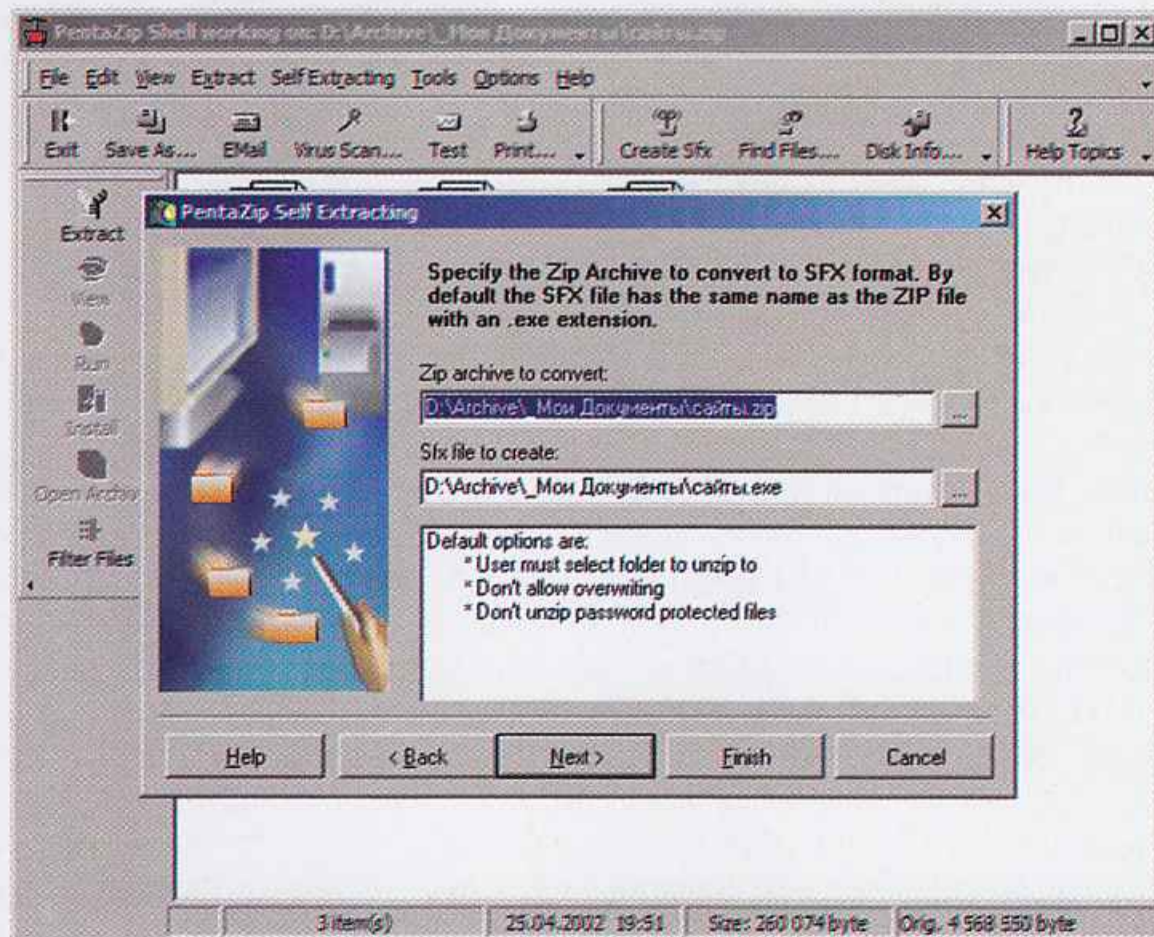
PentaZip Shell working on: D:\Archive\_Мои Документы\сайты.zip

File Edit View Extract SelfExtracting Tools Options Help

Exit Save As... EMail Virus Scan... Test Print... Create Sfx Find Files... Disk Info... Help Topics

Extract
View
Run
Install
Open Archive
Filter Files

PentaZip Self Extracting

Specify the Zip Archive to convert to SFX format. By default the SFX file has the same name as the ZIP file with an .exe extension.

Zip archive to convert:
D:\Archive\_Мои Документы\сайты.zip

Sfx file to create:
D:\Archive\_Мои Документы\сайты.exe

Default options are:
* User must select folder to unzip to
* Don't allow overwriting
* Don't unzip password protected files

Help < Back Next > Finish Cancel

3 item(s) 25.04.2002 19:51 Size: 260 074 byte Orig. 4 568 550 byte